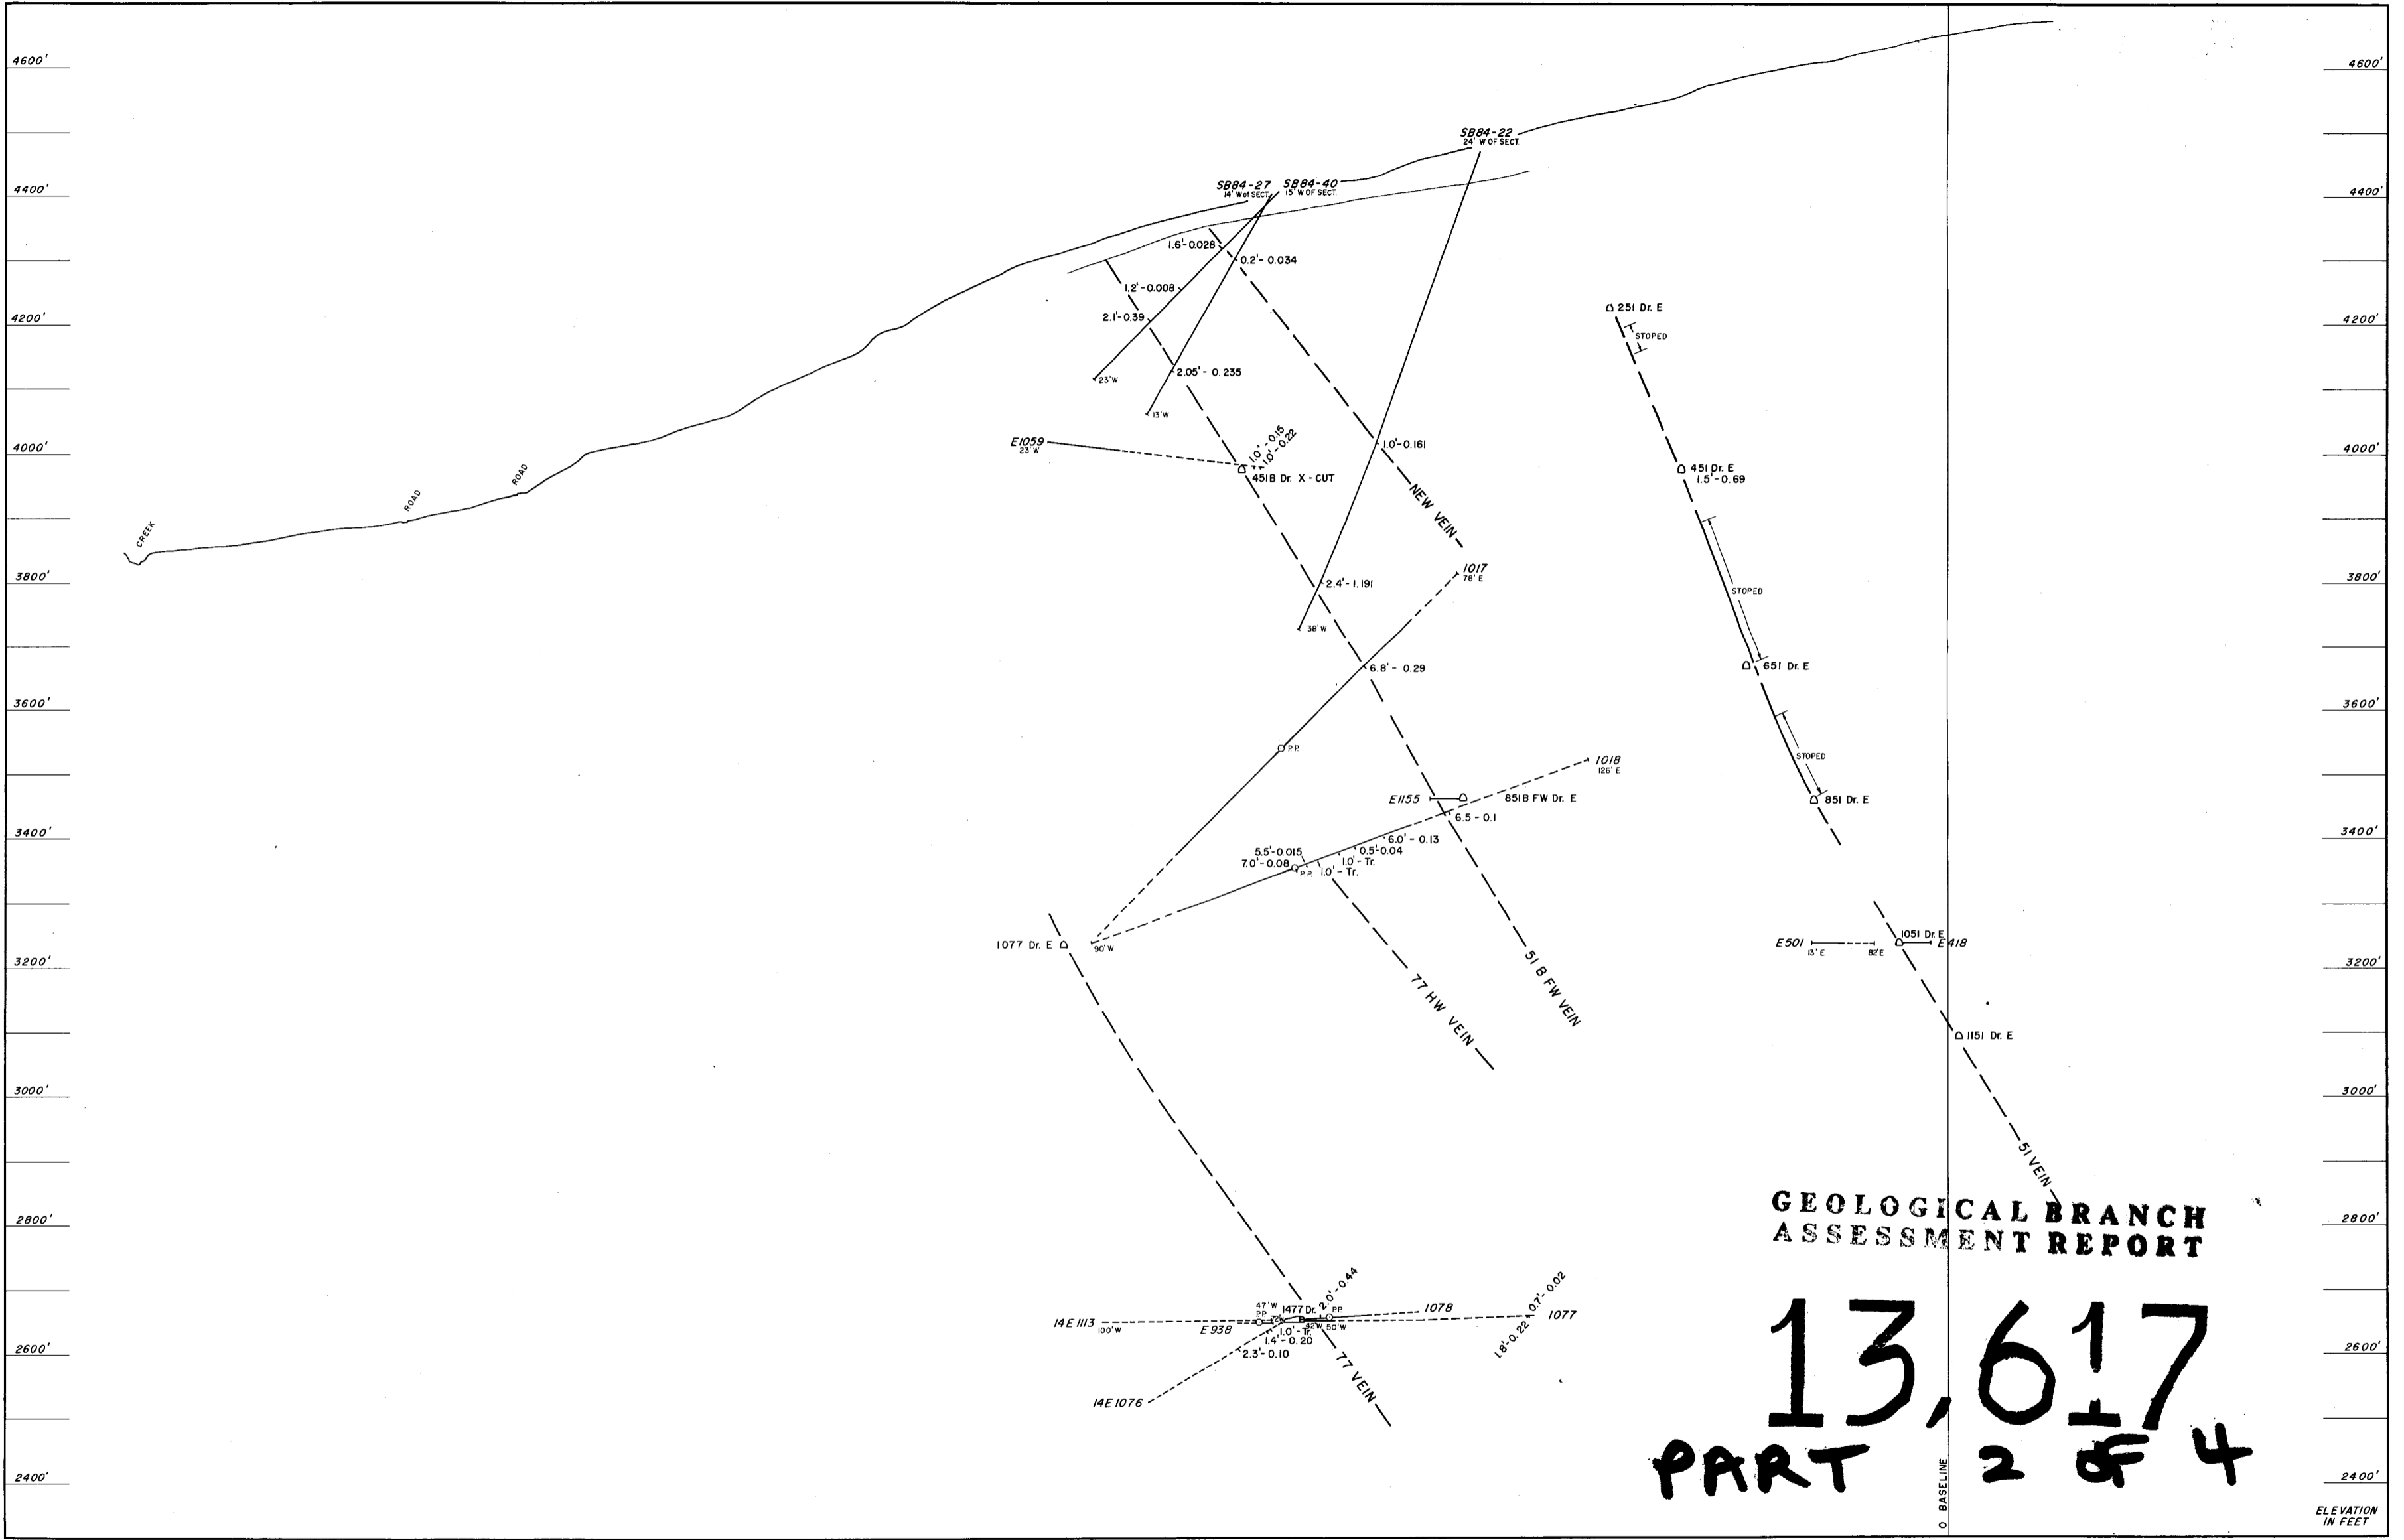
4600'
4400'
4200'
4000'
3800'
3600'
3400'
3200'
3000'
2800'
2600'
2400'

4600'
4400'
4200'
4000'
3800'
3600'
3400'
3200'
3000'
2800'
2600'
2400'
ELEVATION IN FEET

CREEK
ROAD
ROAD

SB84-22
24' W OF SECT
SB84-27
14' W of SECT.
SB84-40
15' W OF SECT.
1.6'-0.028
0.2'-0.034
1.2'-0.008
2.1'-0.39
23'W
2.05'-0.235
13'W
1.0'-0.161
E1059
23'W
1.0'-0.15
1.0'-0.22
451B Dr. X-CUT
NEW VEIN
2.4'-1.191
38'W
1017
78'E
6.8'-0.29
P.P.
1018
126'E
E1155
851B FW Dr. E
6.5-0.1
6.0'-0.13
0.5'-0.04
5.5'-0.015
7.0'-0.08
1.0'-Tr.
P.P.
1.0'-Tr.
1077 Dr. E
90'W
77 HW VEIN
51 B FW VEIN

251 Dr. E
STOPED
451 Dr. E
1.5'-0.69
STOPED
651 Dr. E
STOPED
851 Dr. E
E501
13'E
82'E
1051 Dr. E
E418
1151 Dr. E
51 VEIN

14E1113
100'W
47'W
PP
1477 Dr.
2.0'-0.44
PP
42'W
50'W
1078
0.7'-0.02
1077
1.8'-0.22
E938
1.0'-Tr.
1.4'-0.20
2.3'-0.10
77 VEIN
14E1076

0 BASELINE

GEOLOGICAL BRANCH
ASSESSMENT REPORT

13,617
PART 2 OF 4